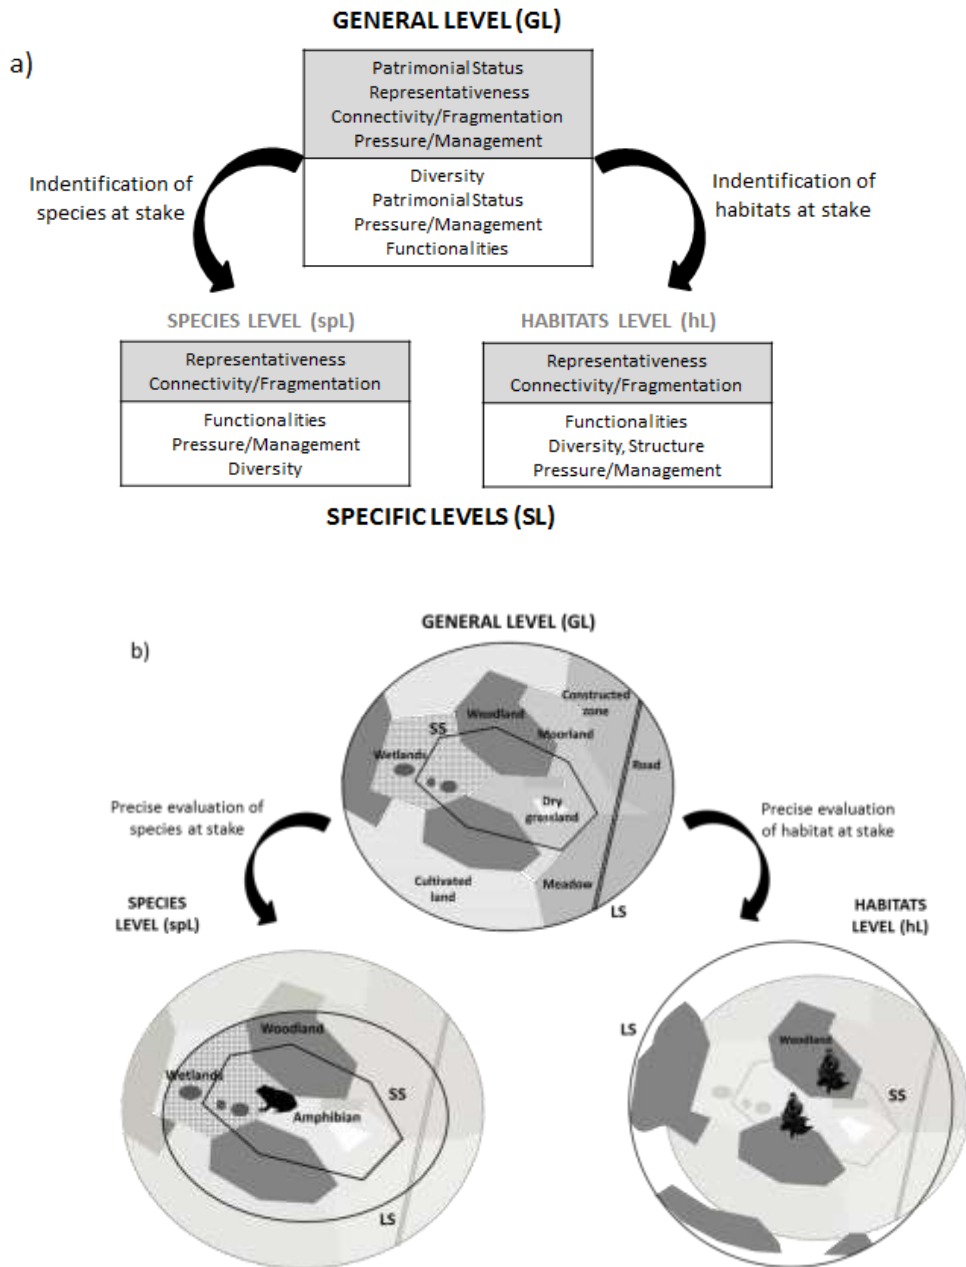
GENERAL LEVEL (GL)

a)

Patrimonial Status
Representativeness
Connectivity/Fragmentation
Pressure/Management

Diversity
Patrimonial Status
Pressure/Management
Functionalities

Indentification of species at stake

Indentification of habitats at stake

SPECIES LEVEL (spL)

Representativeness
Connectivity/Fragmentation

Functionalities
Pressure/Management
Diversity

HABITATS LEVEL (hL)

Representativeness
Connectivity/Fragmentation

Functionalities
Diversity, Structure
Pressure/Management

SPECIFIC LEVELS (SL)

GENERAL LEVEL (GL)

b)

Constructed zone
Woodland
SS
Moorland
Wetlands
Road
Dry grassland
Cultivated land
Meadow
LS

Precise evaluation of species at stake

Precise evaluation of habitat at stake

SPECIES LEVEL (spL)

HABITATS LEVEL (hL)

Woodland
Wetlands
Amphibian
SS
LS

LS
Woodland
SS